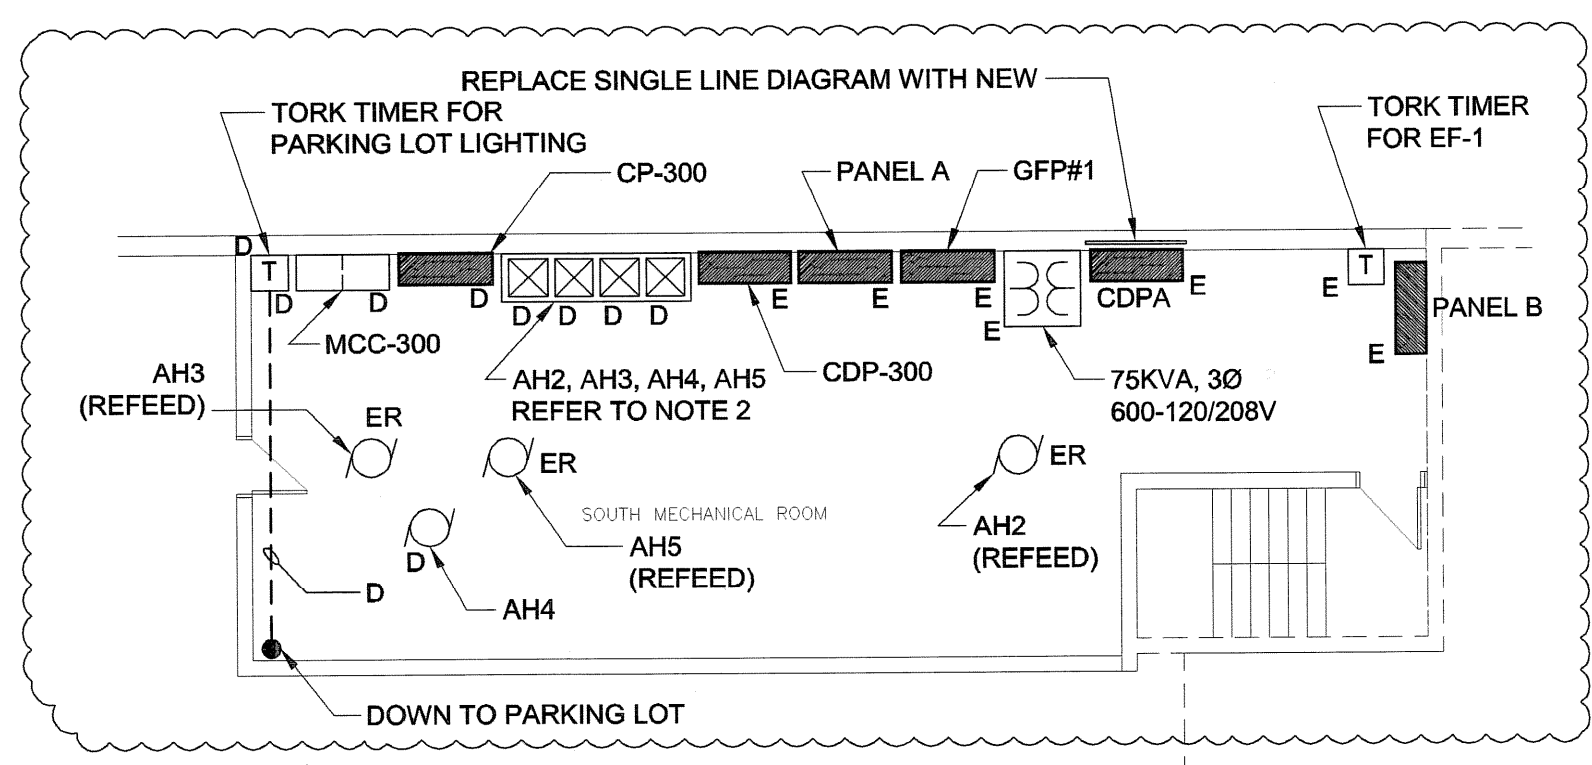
REPLACE SINGLE LINE DIAGRAM WITH NEW

TORK TIMER FOR PARKING LOT LIGHTING

TORK TIMER FOR EF-1

CP-300

PANEL A

GFP#1

D

T

D

D

D

D D D D

E

E

E

CDPA

E

E

T

E

PANEL B

E

MCC-300

AH2, AH3, AH4, AH5 REFER TO NOTE 2

CDP-300

75KVA, 3Ø 600-120/208V

AH3 (REFEED)

ER

ER

ER

SOUTH MECHANICAL ROOM

D

AH5 (REFEED)

AH2 (REFEED)

D

AH4

DOWN TO PARKING LOT